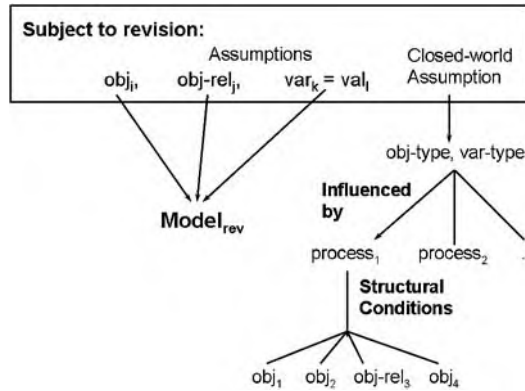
Subject to revision:

Assumptions

obj$_i$, obj-rel$_j$, var$_k$ = val$_l$

Closed-world Assumption

Model$_{rev}$

obj-type, var-type

Influenced by

process$_1$ process$_2$

Structural Conditions

obj$_1$ obj$_2$ obj-rel$_3$ obj$_4$